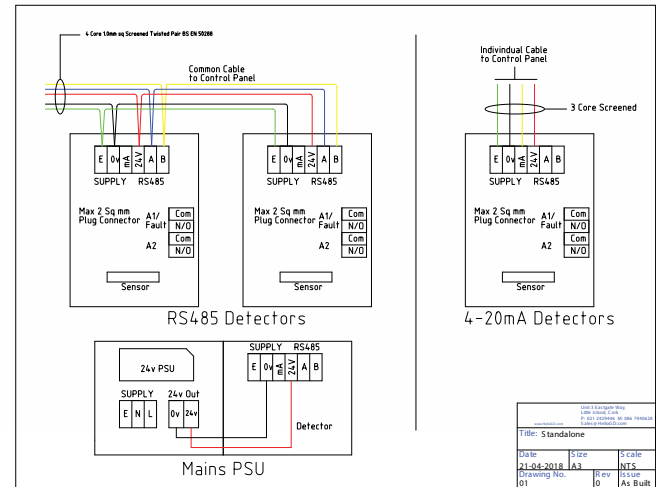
4 Core 1.0mm sq Screened Twisted Pair BS EN 50288

Common Cable to Control Panel

E | 0v | mA | 24V | A | B
SUPPLY RS485

Max 2 Sq mm Plug Connector
A1/ Fault
A2
Com
N/O
Com
N/O

Sensor

E | 0v | mA | 24V | A | B
SUPPLY RS485

Max 2 Sq mm Plug Connector
A1/ Fault
A2
Com
N/O
Com
N/O

Sensor

RS485 Detectors

Individual Cable to Control Panel

3 Core Screened

E | 0v | mA | 24V | A | B
SUPPLY RS485

Max 2 Sq mm Plug Connector
A1/ Fault
A2
Com
N/O
Com
N/O

Sensor

4-20mA Detectors

24v PSU

SUPPLY
E | N | L

24v Out
0v | 24v

SUPPLY RS485
E | 0v | mA | 24V | A | B

Detector

Mains PSU

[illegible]
Unit 3 Eastgate Way, Little Island, Cork
P: 021 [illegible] M: 086 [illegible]
Sales@HelloGD.com

Title: Standalone

| Date | Size | | Scale |
|---|---|---|---|
| 21-04-2018 | A3 | | NTS |
| Drawing No. | | Rev | Issue |
| 01 | | 0 | As Built |